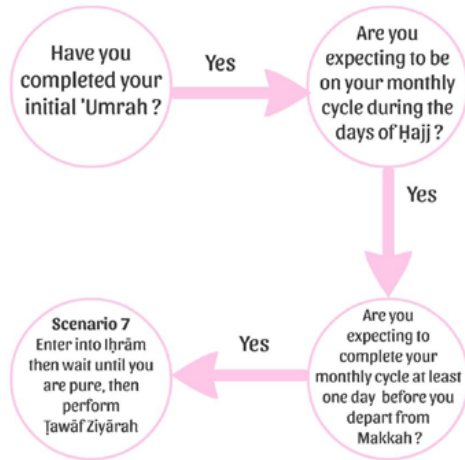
Have you completed your initial 'Umrah ?

Yes

Are you expecting to be on your monthly cycle during the days of Ḥajj ?

Yes

Are you expecting to complete your monthly cycle at least one day before you depart from Makkah ?

Yes

Scenario 7
Enter into Iḥrām then wait until you are pure, then perform Ṭawāf Ziyārah